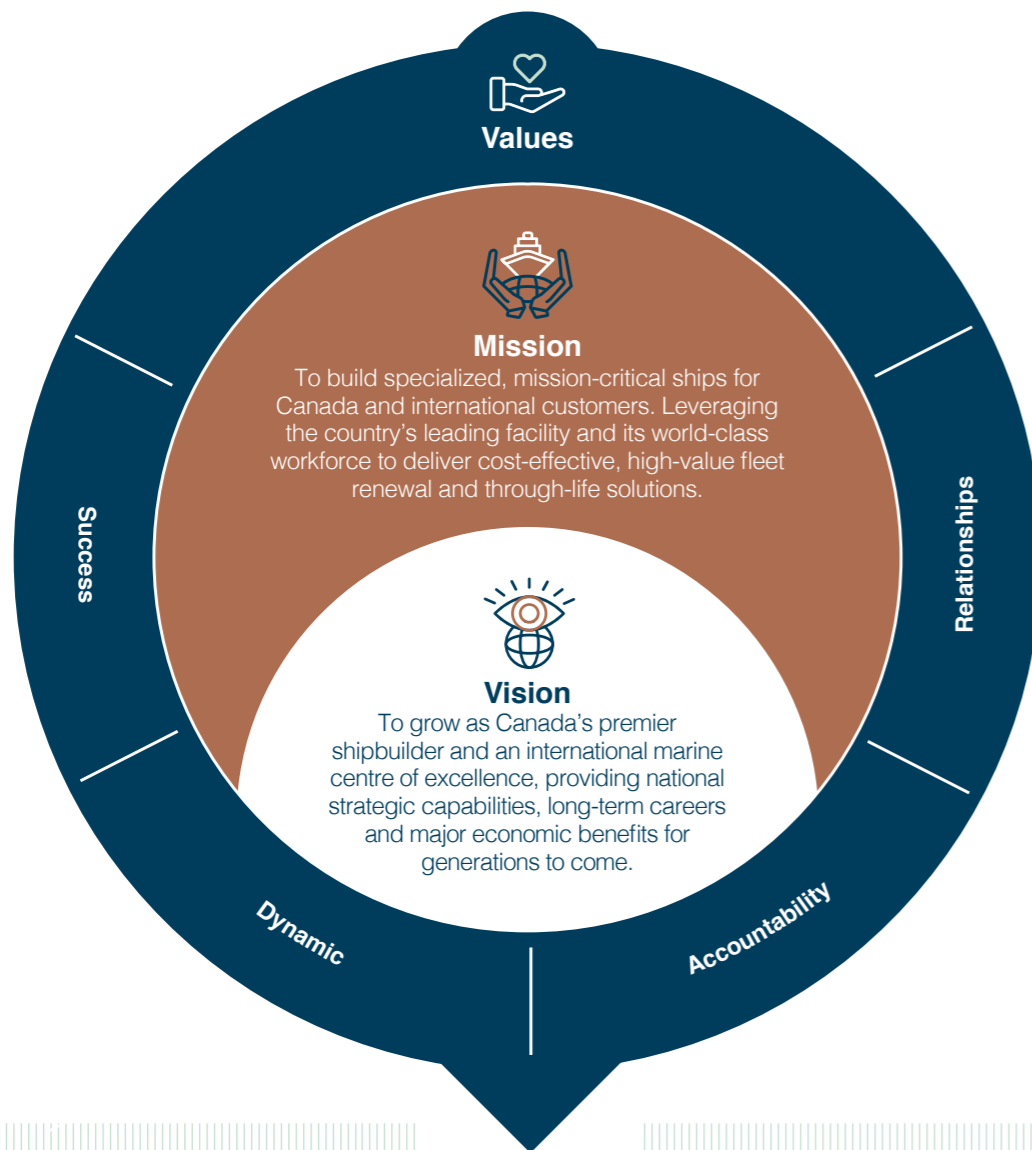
Values

Mission
To build specialized, mission-critical ships for Canada and international customers. Leveraging the country's leading facility and its world-class workforce to deliver cost-effective, high-value fleet renewal and through-life solutions.

Vision
To grow as Canada's premier shipbuilder and an international marine centre of excellence, providing national strategic capabilities, long-term careers and major economic benefits for generations to come.

Success

Relationships

Dynamic

Accountability